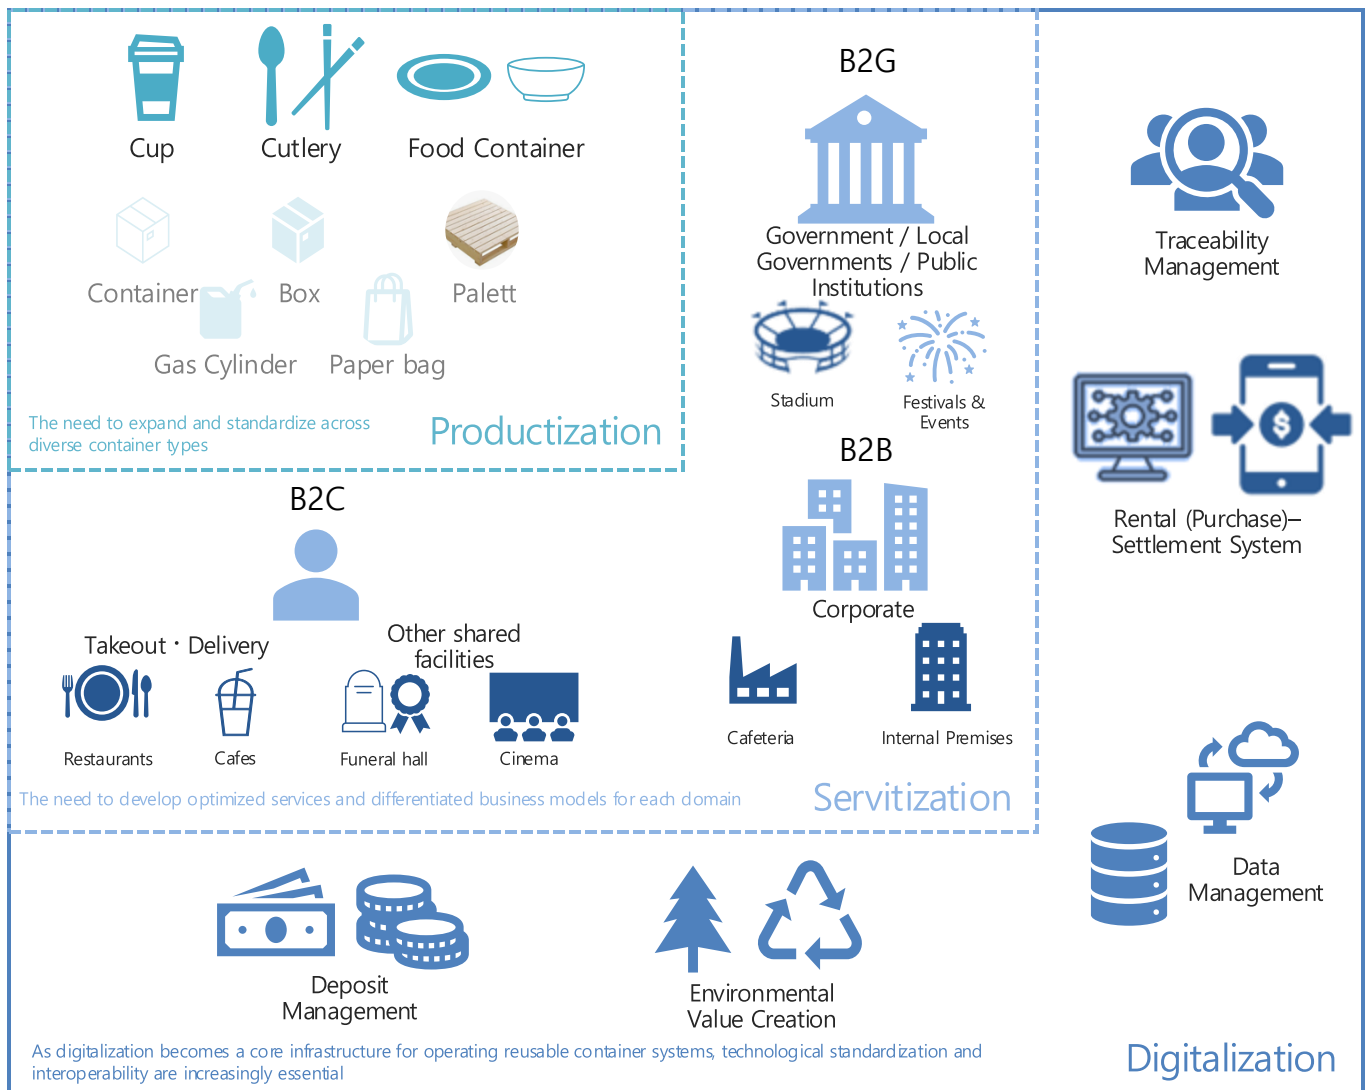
Cup
Cutlery
Food Container
Container
Box
Palett
Gas Cylinder
Paper bag

The need to expand and standardize across diverse container types
Productization

B2G
Government / Local Governments / Public Institutions
Stadium
Festivals & Events

B2B
Corporate
Cafeteria
Internal Premises

B2C
Takeout・Delivery
Other shared facilities
Restaurants
Cafes
Funeral hall
Cinema

The need to develop optimized services and differentiated business models for each domain
Servitization

Traceability Management

Rental (Purchase)–Settlement System

Data Management

Deposit Management

Environmental Value Creation

As digitalization becomes a core infrastructure for operating reusable container systems, technological standardization and interoperability are increasingly essential
Digitalization